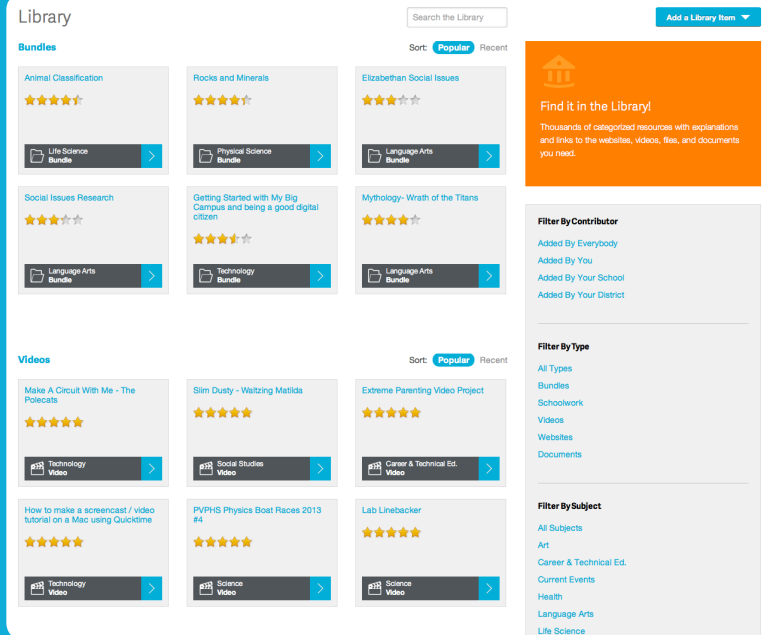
Library

Search the Library

Add a Library Item

Bundles

Sort: Popular Recent

Animal Classification

Life Science
Bundle

Rocks and Minerals

Physical Science
Bundle

Elizabethan Social Issues

Language Arts
Bundle

Social Issues Research

Language Arts
Bundle

Getting Started with My Big Campus and being a good digital citizen

Technology
Bundle

Mythology- Wrath of the Titans

Language Arts
Bundle

Find it in the Library!

Thousands of categorized resources with explanations and links to the websites, videos, files, and documents you need.

Filter By Contributor

Added By Everybody

Added By You

Added By Your School

Added By Your District

Videos

Sort: Popular Recent

Make A Circuit With Me - The Polecats

Technology
Video

Slim Dusty - Waltzing Matilda

Social Studies
Video

Extreme Parenting Video Project

Career & Technical Ed.
Video

How to make a screencast / video tutorial on a Mac using Quicktime

Technology
Video

PVPHS Physics Boat Races 2013 #4

Science
Video

Lab Linebacker

Science
Video

Filter By Type

All Types

Bundles

Schoolwork

Videos

Websites

Documents

Filter By Subject

All Subjects

Art

Career & Technical Ed.

Current Events

Health

Language Arts

Life Science